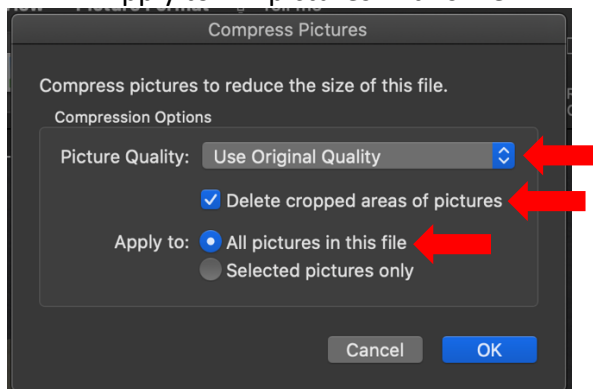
Compress Pictures

Compress pictures to reduce the size of this file.

Compression Options

Picture Quality: Use Original Quality

Delete cropped areas of pictures

Apply to: All pictures in this file

Selected pictures only

Cancel

OK